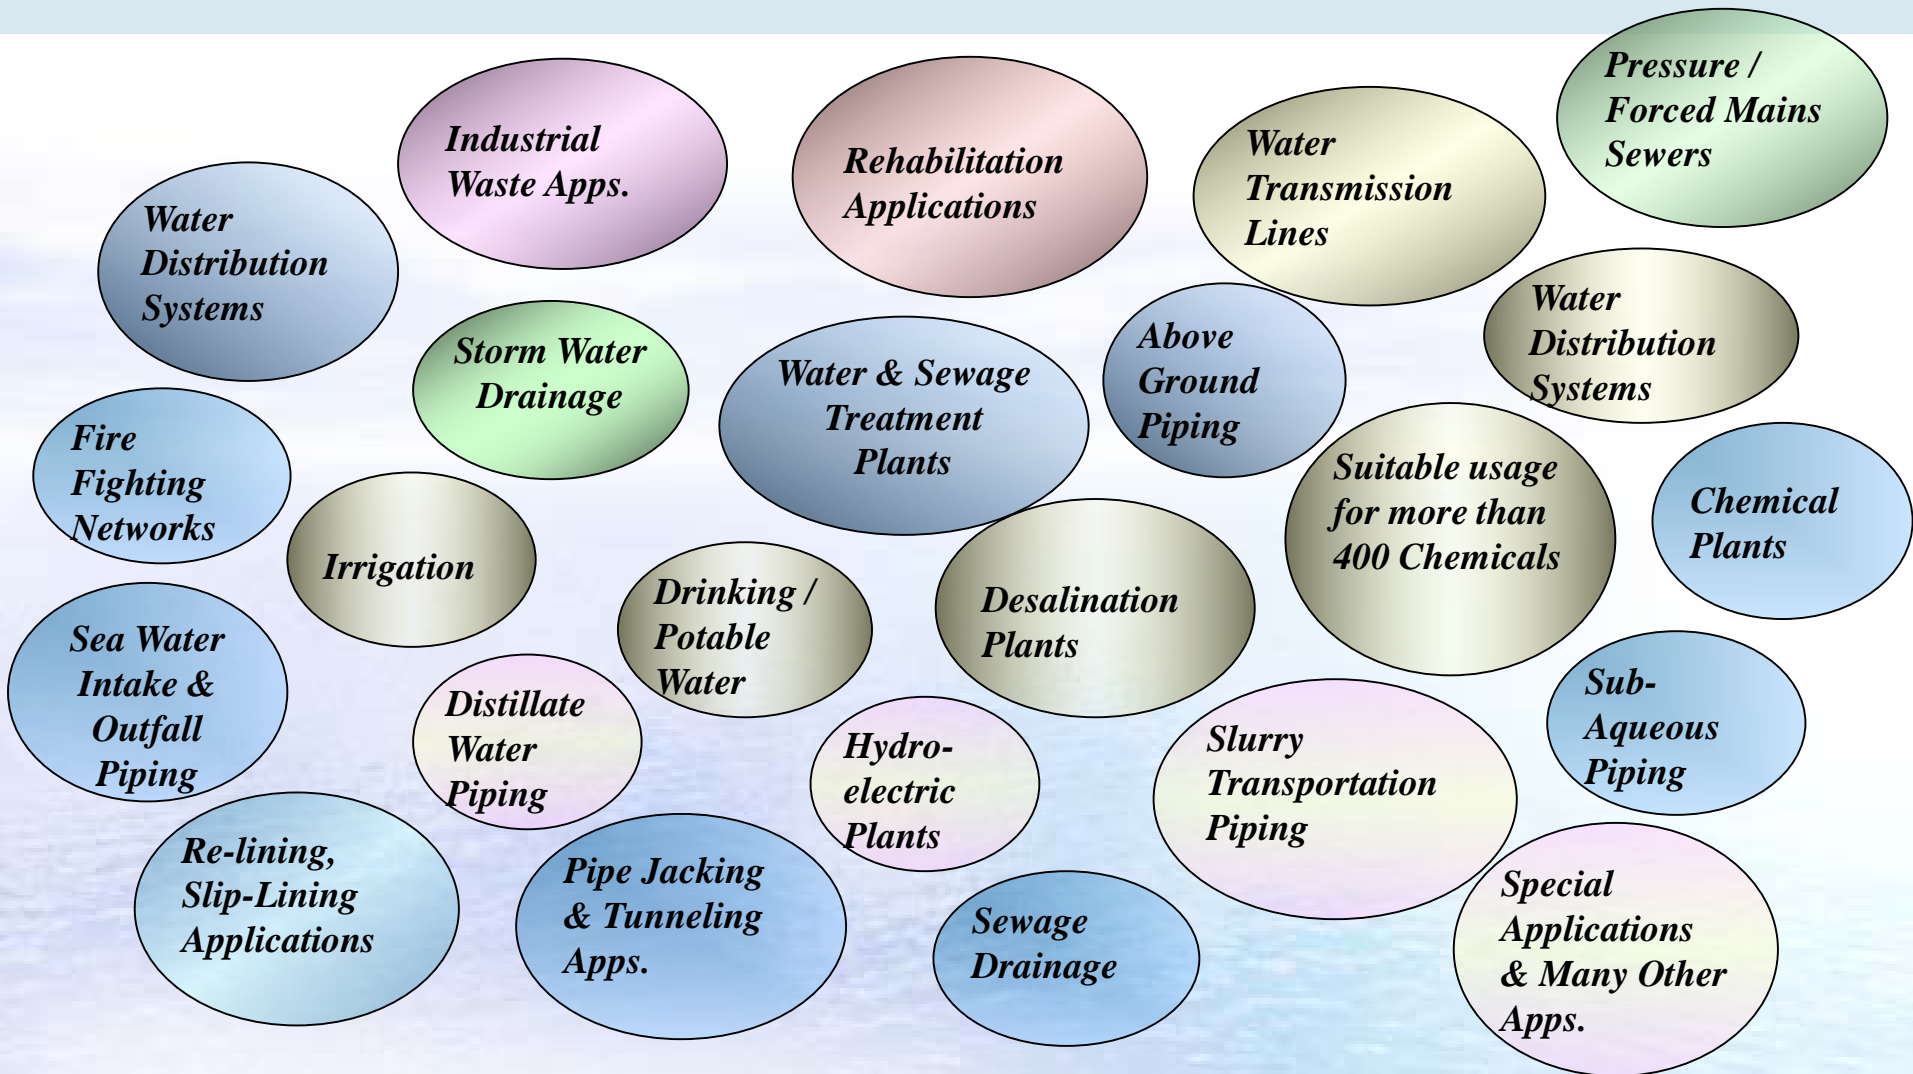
Industrial Waste Apps.

Rehabilitation Applications

Pressure / Forced Mains Sewers

Water Transmission Lines

Water Distribution Systems

Storm Water Drainage

Water & Sewage Treatment Plants

Above Ground Piping

Water Distribution Systems

Fire Fighting Networks

Irrigation

Suitable usage for more than 400 Chemicals

Chemical Plants

Desalination Plants

Drinking / Potable Water

Sea Water Intake & Outfall Piping

Distillate Water Piping

Hydro-electric Plants

Slurry Transportation Piping

Sub-Aqueous Piping

Re-lining, Slip-Lining Applications

Pipe Jacking & Tunneling Apps.

Sewage Drainage

Special Applications & Many Other Apps.